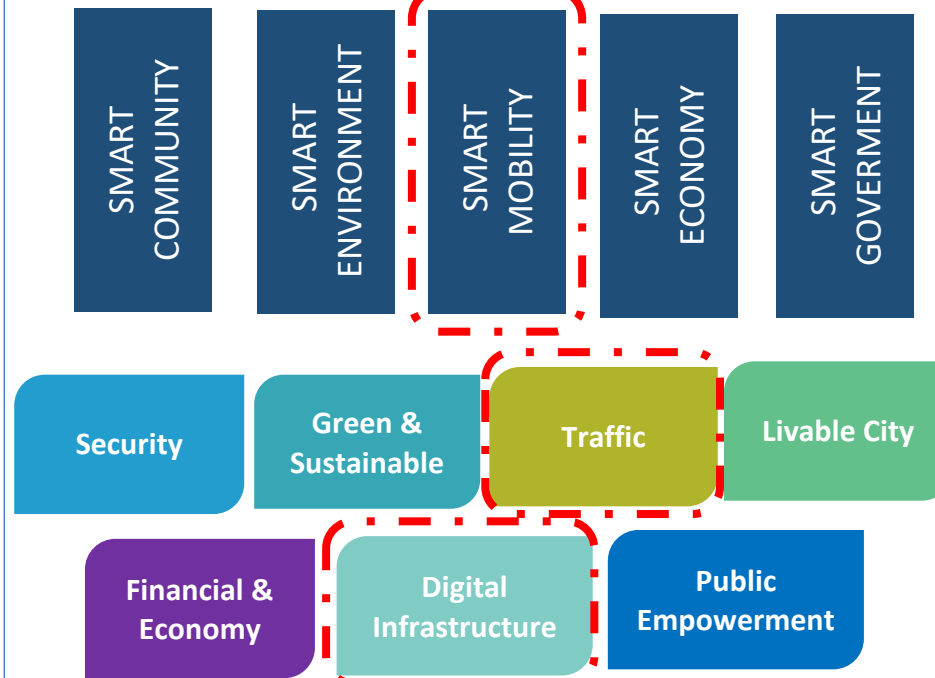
SMART COMMUNITY

SMART ENVIRONMENT

SMART MOBILITY

SMART ECONOMY

SMART GOVERMENT

Security

Green & Sustainable

Traffic

Livable City

Financial & Economy

Digital Infrastructure

Public Empowerment